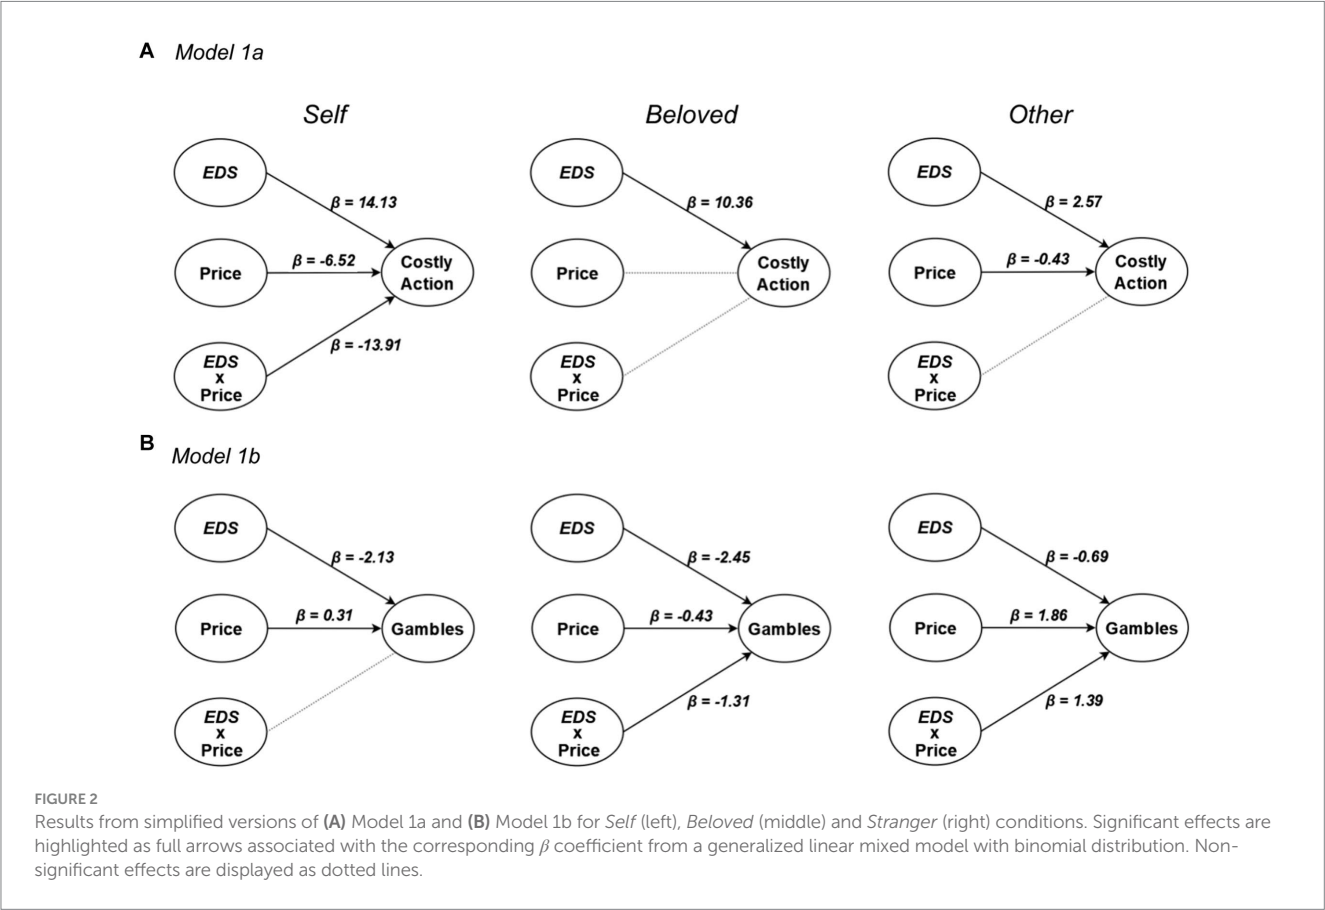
A Model 1a

Self

EDS

$\beta$ = 14.13

Price

$\beta$ = -6.52

Costly Action

EDS x Price

$\beta$ = -13.91

Beloved

EDS

$\beta$ = 10.36

Price

Costly Action

EDS x Price

Other

EDS

$\beta$ = 2.57

Price

$\beta$ = -0.43

Costly Action

EDS x Price

B Model 1b

EDS

$\beta$ = -2.13

Price

$\beta$ = 0.31

Gambles

EDS x Price

EDS

$\beta$ = -2.45

Price

$\beta$ = -0.43

Gambles

EDS x Price

$\beta$ = -1.31

EDS

$\beta$ = -0.69

Price

$\beta$ = 1.86

Gambles

EDS x Price

$\beta$ = 1.39

FIGURE 2

Results from simplified versions of (A) Model 1a and (B) Model 1b for Self (left), Beloved (middle) and Stranger (right) conditions. Significant effects are highlighted as full arrows associated with the corresponding $\beta$ coefficient from a generalized linear mixed model with binomial distribution. Non-significant effects are displayed as dotted lines.